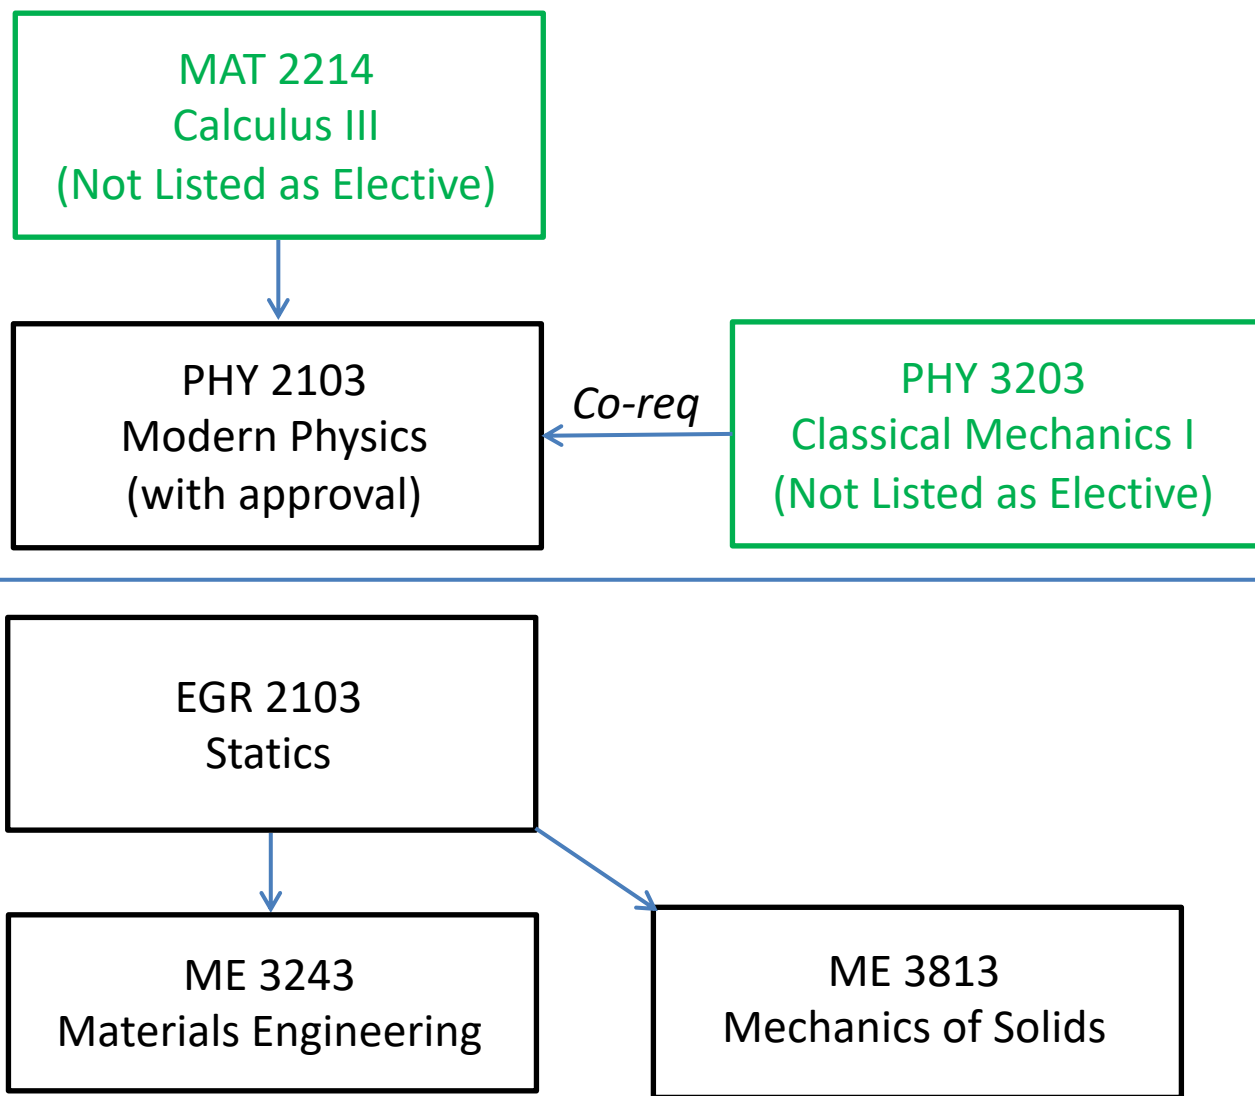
MAT 2214
Calculus III
(Not Listed as Elective)

PHY 2103
Modern Physics
(with approval)

Co-req

PHY 3203
Classical Mechanics I
(Not Listed as Elective)

EGR 2103
Statics

ME 3243
Materials Engineering

ME 3813
Mechanics of Solids